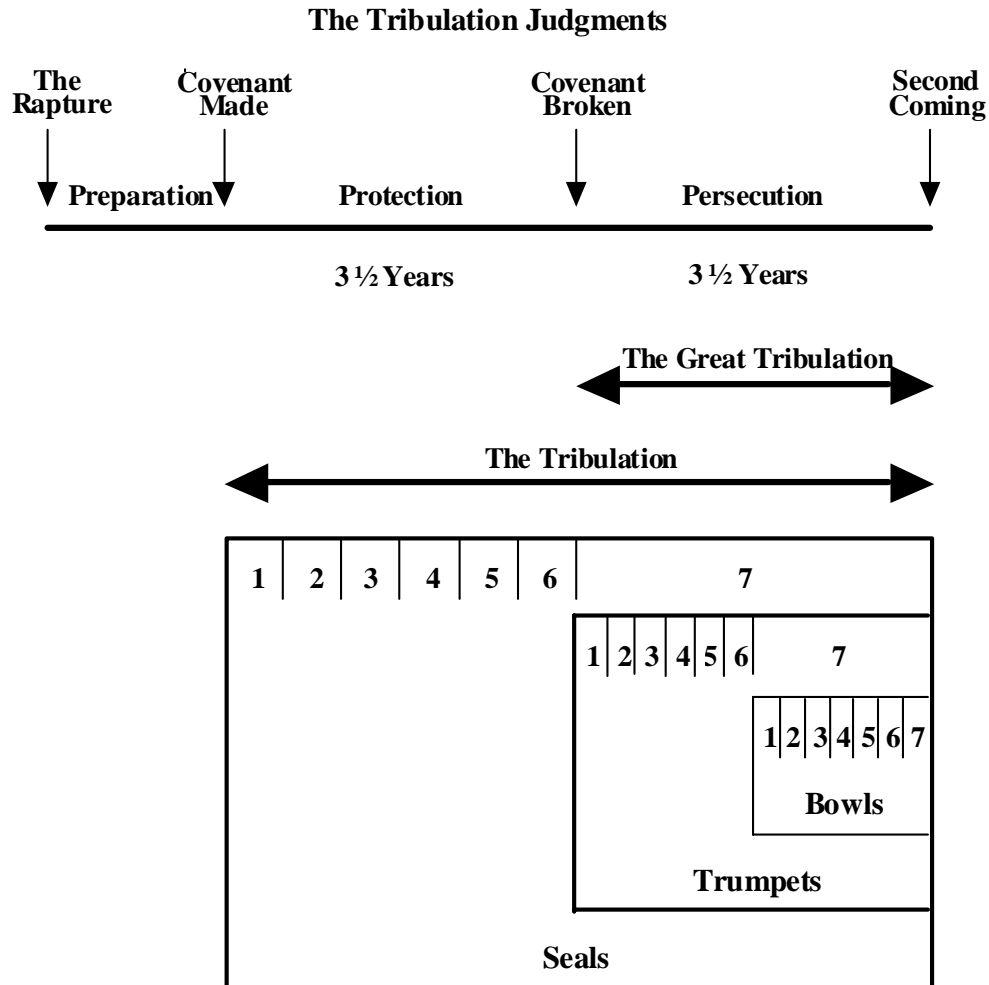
The Tribulation Judgments

The Rapture

Covenant Made

Covenant Broken

Second Coming

Preparation

Protection

Persecution

3 ½ Years

3 ½ Years

The Great Tribulation

The Tribulation

1 2 3 4 5 6 7

1 2 3 4 5 6 7

1 2 3 4 5 6 7

Bowls

Trumpets

Seals